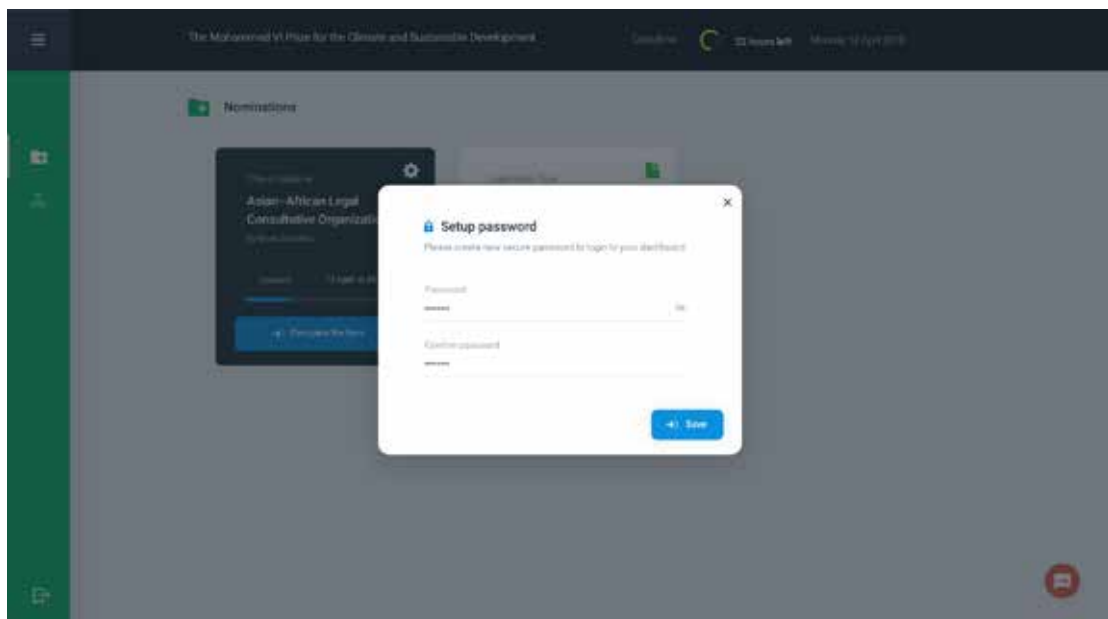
The Mohammed VI Prize for the Climate and Sustainable Development

Deadline

22 hours left

Monday 16 April 2018

Nominations

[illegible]

Asian-African Legal Consultative Organization

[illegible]

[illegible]

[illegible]

Complete the form

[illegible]

Setup password

Please create new secure password to login to your dashboard

Password

••••••

Confirm password

••••••

Save